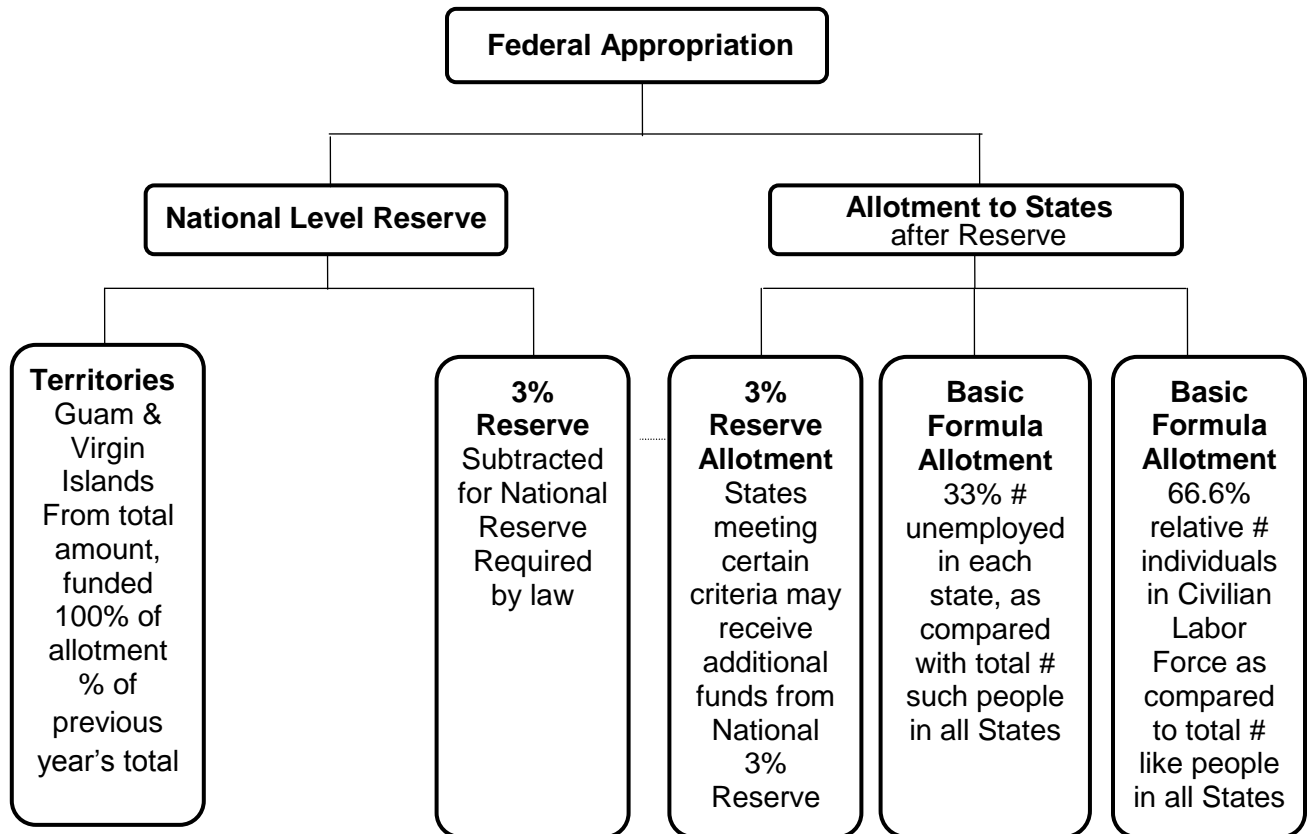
Federal Appropriation

National Level Reserve

Allotment to States
after Reserve

Territories
Guam & Virgin Islands From total amount, funded 100% of allotment % of previous year's total

3% Reserve
Subtracted for National Reserve Required by law

3% Reserve Allotment
States meeting certain criteria may receive additional funds from National 3% Reserve

Basic Formula Allotment
33% # unemployed in each state, as compared with total # such people in all States

Basic Formula Allotment
66.6% relative # individuals in Civilian Labor Force as compared to total # like people in all States